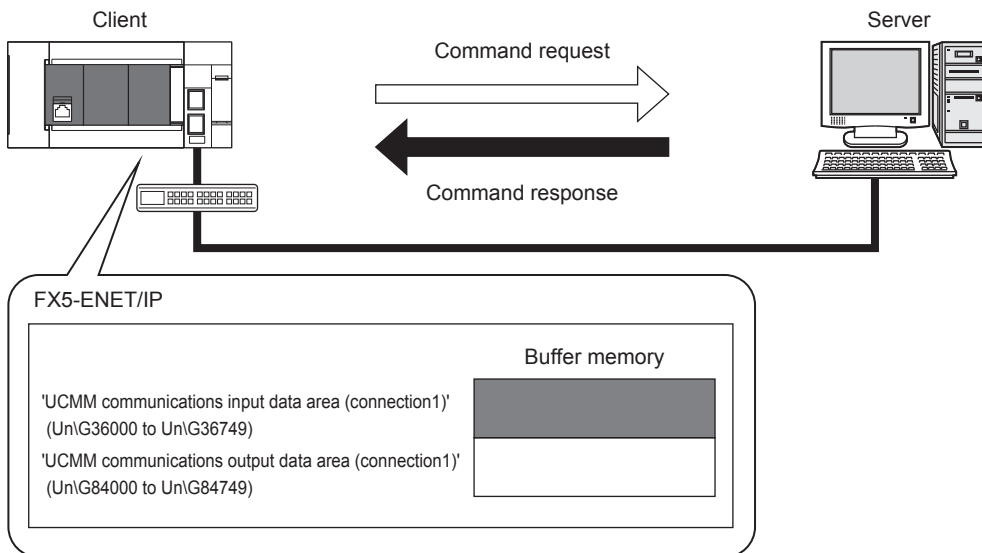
Client

Server

Command request

Command response

FX5-ENET/IP

Buffer memory

'UCMM communications input data area (connection1)' (Un\G36000 to Un\G36749)

'UCMM communications output data area (connection1)' (Un\G84000 to Un\G84749)